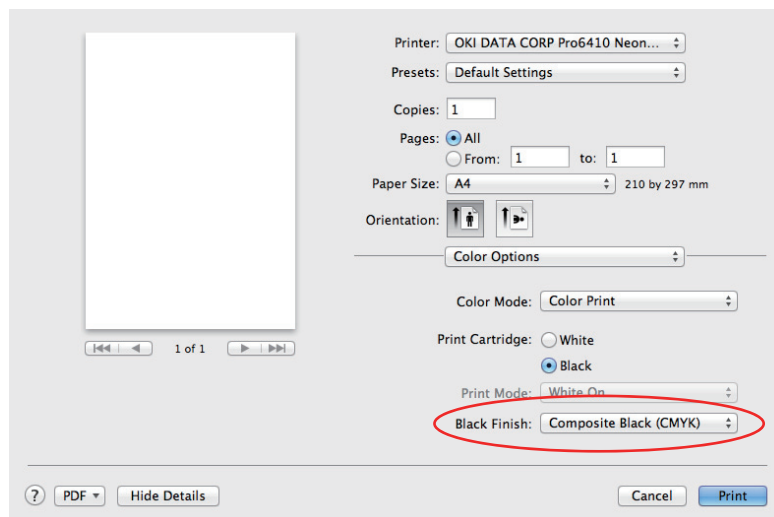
Printer: OKI DATA CORP Pro6410 Neon...

Presets: Default Settings

Copies: 1

Pages: All

From: 1 to: 1

Paper Size: A4 210 by 297 mm

Orientation:

Color Options

Color Mode: Color Print

Print Cartridge: White

Black

Print Mode: White On

Black Finish: Composite Black (CMYK)

1 of 1

?

PDF

Hide Details

Cancel

Print